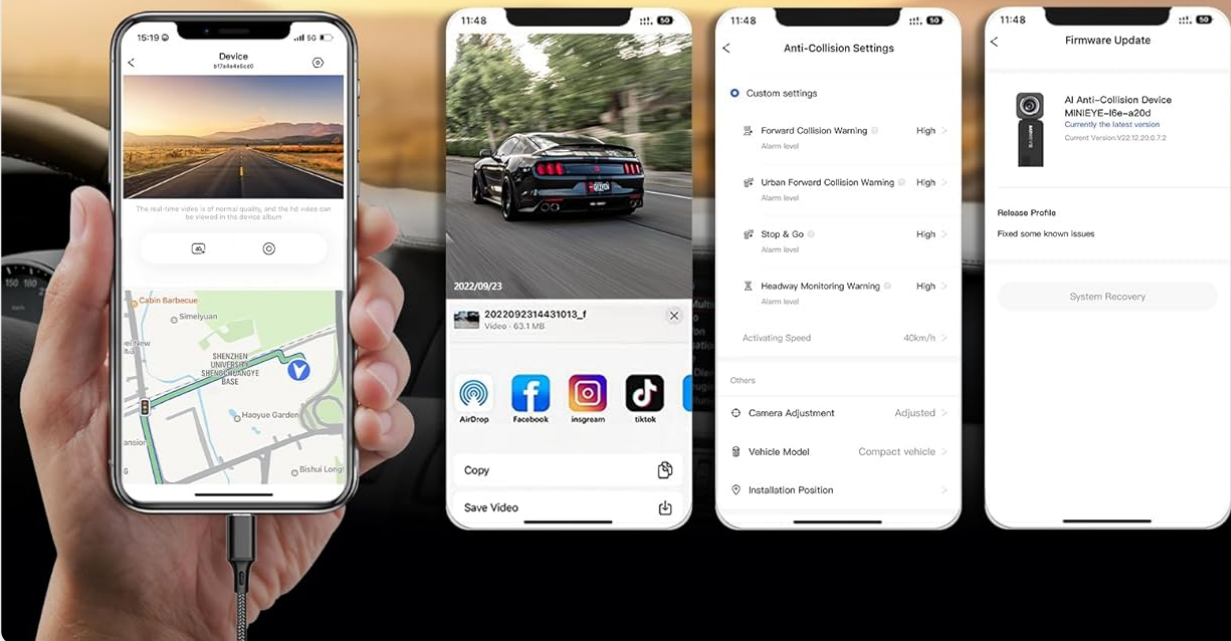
15:19 5G

Device
b17e4e4e5cd0

The real-time video is of normal quality, and the hd video can be viewed in the device album

Cabin Barbecue
Simelyuan
SHENZHEN UNIVERSITY SHENCHUANGYE BASE
Haoyue Garden
Bishui Long

11:48

2022/09/23

2022092314431013_f
Video · 63.1 MB

AirDrop
Facebook
insgream
tiktok

Copy

Save Video

11:48

Anti-Collision Settings

Custom settings

Forward Collision Warning High
Alarm level

Urban Forward Collision Warning High
Alarm level

Stop & Go High
Alarm level

Headway Monitoring Warning High
Alarm level

Activating Speed 40km/h

Others

Camera Adjustment Adjusted

Vehicle Model Compact vehicle

Installation Position

11:48

Firmware Update

AI Anti-Collision Device
MINIEYE-l6e-a20d
Currently the latest version
Current Version:V22.12.20.0.7.2

Release Profile
Fixed some known issues

System Recovery